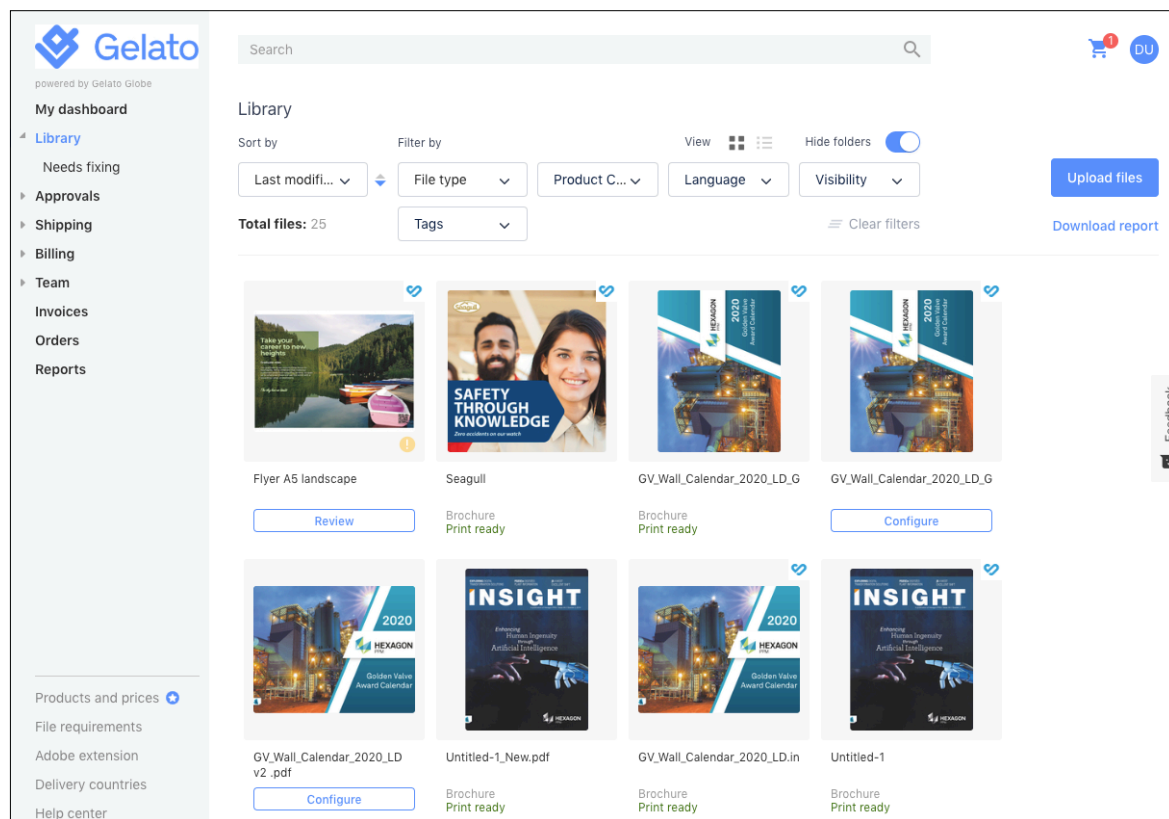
Gelato
powered by Gelato Globe

My dashboard
Library
Needs fixing
Approvals
Shipping
Billing
Team
Invoices
Orders
Reports

Products and prices
File requirements
Adobe extension
Delivery countries
Help center

Search

1
DU

Library

Sort by
Last modifi...
Filter by
File type
Product C...
Language
Visibility
Tags
View
Hide folders
Upload files
Total files: 25
Clear filters
Download report

Take your career to new heights
Flyer A5 landscape
Review

SAFETY THROUGH KNOWLEDGE
Zero accidents on our watch
Seagull
Brochure
Print ready

2020
HEXAGON
Golden Valve Award Calendar
GV_Wall_Calendar_2020_LD_G
Brochure
Print ready

2020
HEXAGON
Golden Valve Award Calendar
GV_Wall_Calendar_2020_LD_G
Configure

2020
HEXAGON
Golden Valve Award Calendar
GV_Wall_Calendar_2020_LD v2 .pdf
Configure

INSIGHT
Enhancing Human Ingenuity through Artificial Intelligence
HEXAGON
Untitled-1_New.pdf
Brochure
Print ready

2020
HEXAGON
Golden Valve Award Calendar
GV_Wall_Calendar_2020_LD.in
Brochure
Print ready

INSIGHT
Enhancing Human Ingenuity through Artificial Intelligence
HEXAGON
Untitled-1
Brochure
Print ready

Feedback